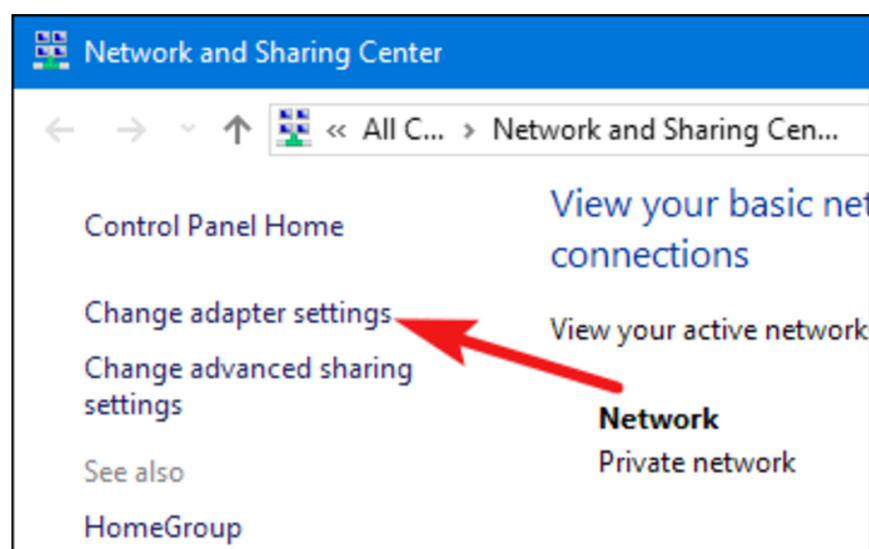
Network and Sharing Center

« All C... › Network and Sharing Cen...

Control Panel Home

Change adapter settings

Change advanced sharing settings

See also

HomeGroup

View your basic net connections

View your active network

Network
Private network